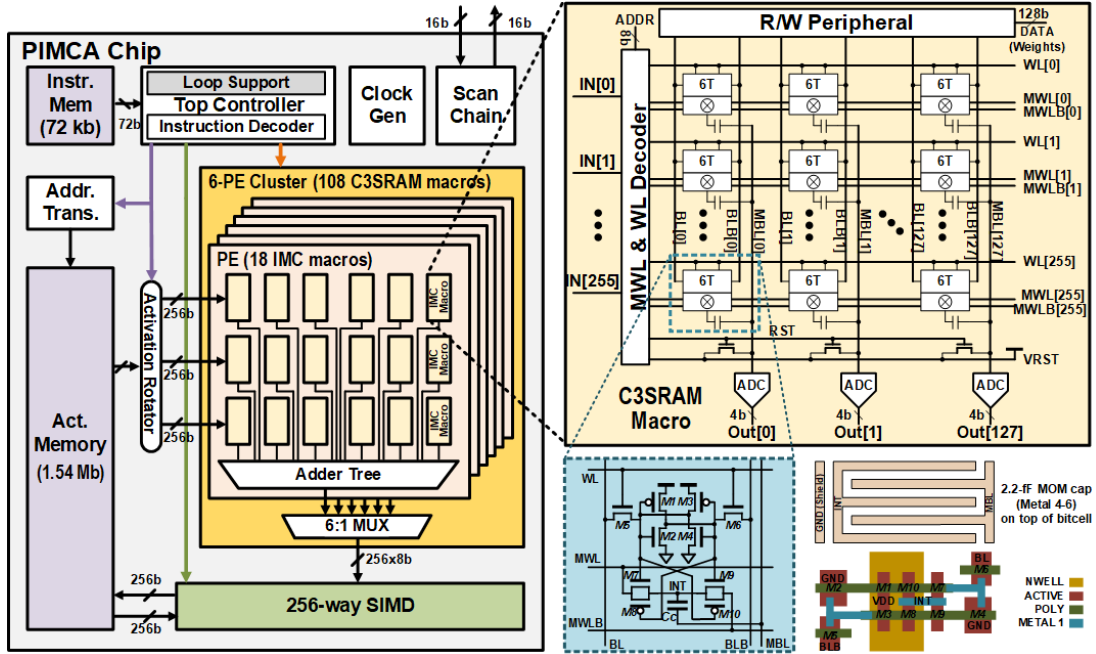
16b
16b
PIMCA Chip
Instr. Mem (72 kb)
72b
Loop Support
Top Controller
Instruction Decoder
Clock Gen
Scan Chain
Addr. Trans.
6-PE Cluster (108 C3SRAM macros)
PE (18 IMC macros)
Act. Memory (1.54 Mb)
Activation Rotator
256b
256b
256b
IMC Macro
IMC Macro
IMC Macro
Adder Tree
6:1 MUX
256x8b
256b
256b
256-way SIMD

ADDR
8b
R/W Peripheral
128b DATA (Weights)
MWL & WL Decoder
IN[0]
IN[1]
IN[255]
6T
WL[0]
MWL[0]
MWLB[0]
WL[1]
MWL[1]
MWLB[1]
BL[0]
BLB[0]
MBL[0]
BL[1]
BLB[1]
BL[127]
BLB[127]
MBL[127]
WL[255]
MWL[255]
MWLB[255]
RST
VRST
ADC
ADC
ADC
4b
4b
4b
Out[0]
Out[1]
Out[127]
C3SRAM Macro

WL
M5
M1
M3
M6
M2
M4
MWL
M7
INT
M9
M8
Cc
M10
MWLB
BL
BLB
MBL

GND Shield
INT
MBL
2.2-fF MOM cap (Metal 4-6) on top of bitcell

BL
M6
GND
M2
M1
M10
M7
VDD
INT
M3
M8
M9
M4
GND
M5
BLB
NWELL
ACTIVE
POLY
METAL 1